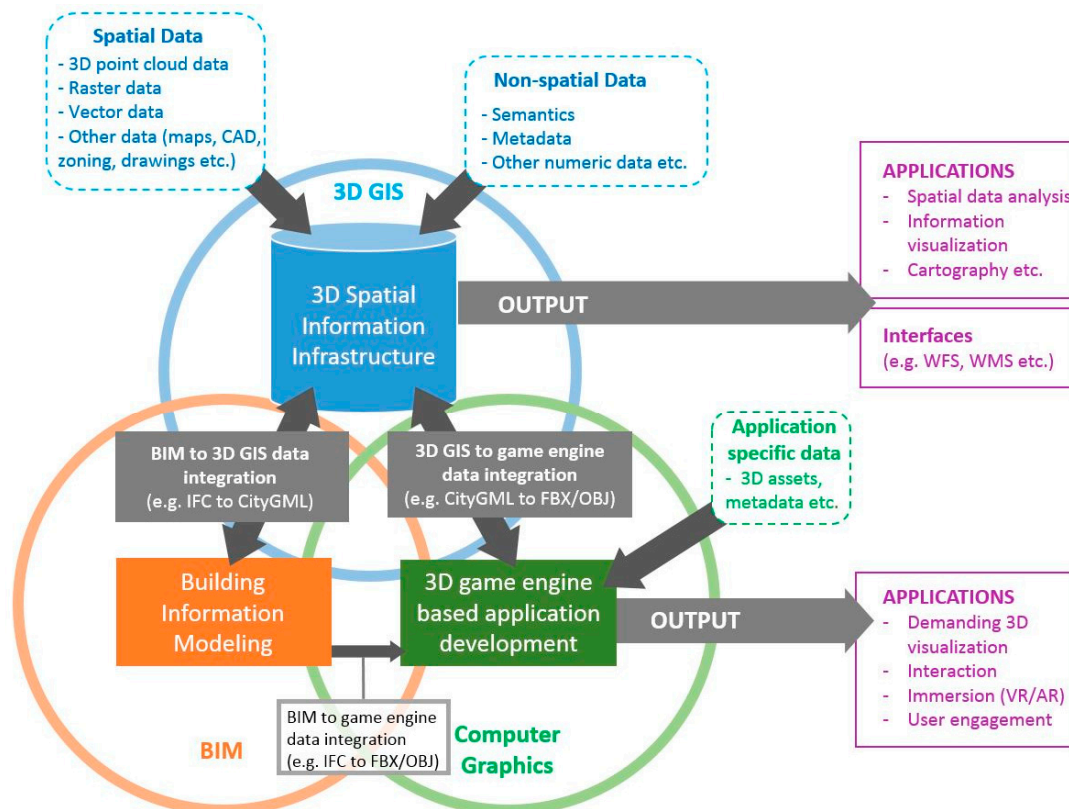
Spatial Data
- 3D point cloud data
- Raster data
- Vector data
- Other data (maps, CAD, zoning, drawings etc.)

Non-spatial Data
- Semantics
- Metadata
- Other numeric data etc.

3D GIS

3D Spatial Information Infrastructure

OUTPUT

APPLICATIONS
- Spatial data analysis
- Information visualization
- Cartography etc.

Interfaces
(e.g. WFS, WMS etc.)

BIM to 3D GIS data integration
(e.g. IFC to CityGML)

3D GIS to game engine data integration
(e.g. CityGML to FBX/OBJ)

Application specific data
- 3D assets, metadata etc.

Building Information Modeling

3D game engine based application development

OUTPUT

APPLICATIONS
- Demanding 3D visualization
- Interaction
- Immersion (VR/AR)
- User engagement

BIM to game engine data integration
(e.g. IFC to FBX/OBJ)

BIM

Computer Graphics